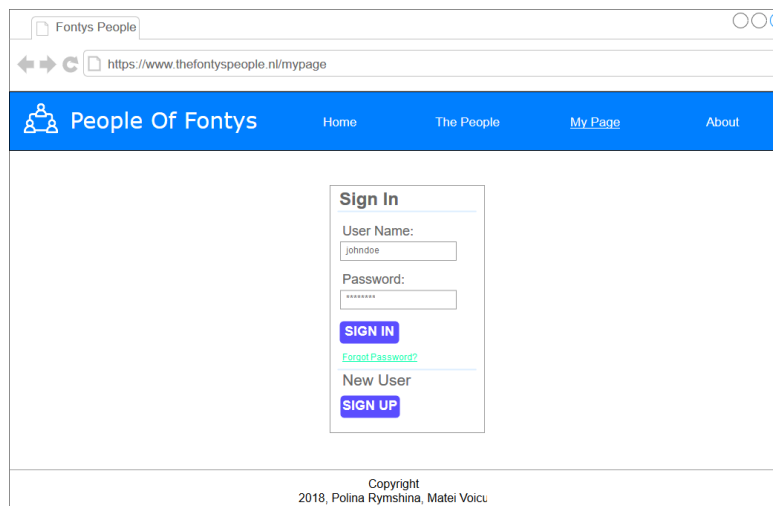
Fontys People

https://www.thefontyspeople.nl/mypage

People Of Fontys

Home

The People

My Page

About

Sign In

User Name:

johndoe

Password:

********

SIGN IN

Forgot Password?

New User

SIGN UP

Copyright
2018, Polina Rymshina, Matei Voicu